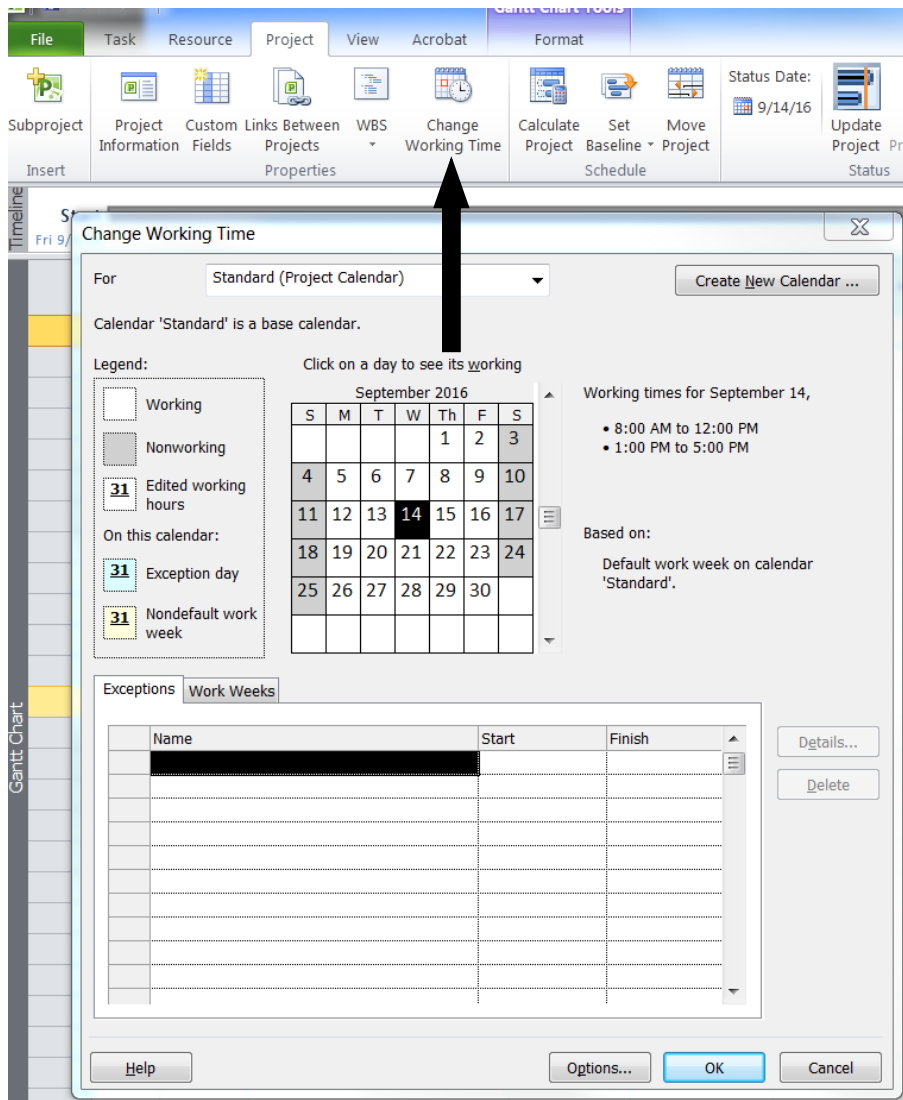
Gantt Chart Tools

File Task Resource Project View Acrobat Format

Subproject
Insert

Project Information
Custom Fields
Links Between Projects
WBS
Change Working Time
Properties

Calculate Project
Set Baseline
Move Project
Schedule

Status Date:
9/14/16
Update Project
Status

Timeline
St
Fri 9/

Gantt Chart

Change Working Time

For Standard (Project Calendar)

Create New Calendar ...

Calendar 'Standard' is a base calendar.

Legend:

Working

Nonworking

31 Edited working hours

On this calendar:

31 Exception day

31 Nondefault work week

Click on a day to see its working

September 2016

| S | M | T | W | Th | F | S |
|---|---|---|---|---|---|---|
| | | | | 1 | 2 | 3 |
| 4 | 5 | 6 | 7 | 8 | 9 | 10 |
| 11 | 12 | 13 | 14 | 15 | 16 | 17 |
| 18 | 19 | 20 | 21 | 22 | 23 | 24 |
| 25 | 26 | 27 | 28 | 29 | 30 | |

Working times for September 14,

• 8:00 AM to 12:00 PM
• 1:00 PM to 5:00 PM

Based on:

Default work week on calendar 'Standard'.

Exceptions Work Weeks

| | Name | Start | Finish |
|---|---|---|---|
| | | | |

Details...

Delete

Help Options... OK Cancel